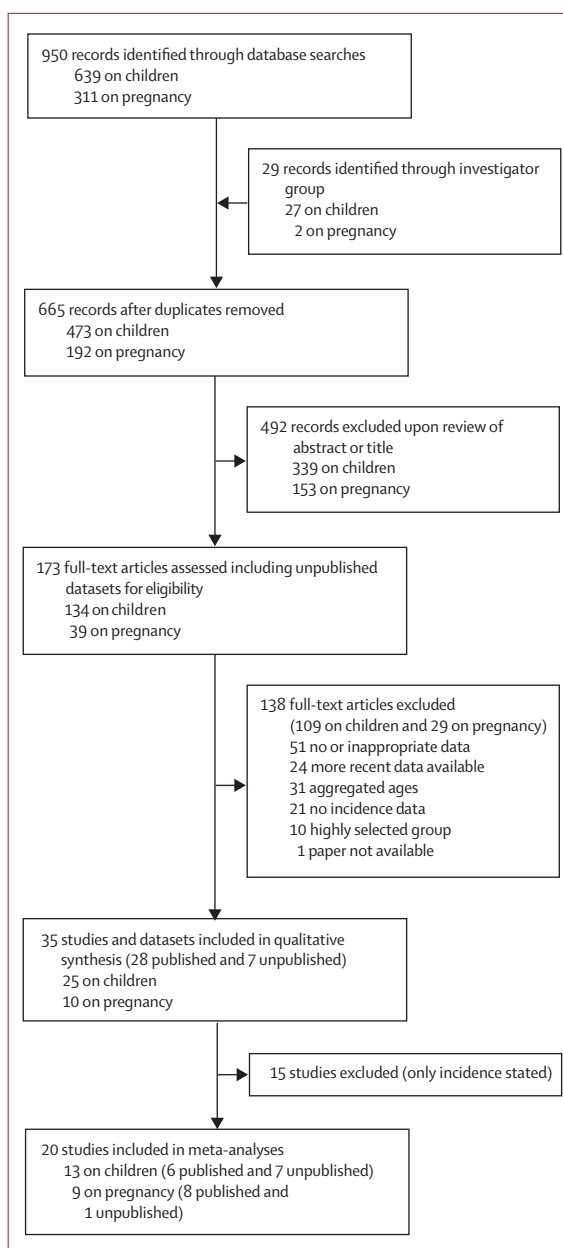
950 records identified through database searches
639 on children
311 on pregnancy

29 records identified through investigator group
27 on children
2 on pregnancy

665 records after duplicates removed
473 on children
192 on pregnancy

492 records excluded upon review of abstract or title
339 on children
153 on pregnancy

173 full-text articles assessed including unpublished datasets for eligibility
134 on children
39 on pregnancy

138 full-text articles excluded
(109 on children and 29 on pregnancy)
51 no or inappropriate data
24 more recent data available
31 aggregated ages
21 no incidence data
10 highly selected group
1 paper not available

35 studies and datasets included in qualitative synthesis (28 published and 7 unpublished)
25 on children
10 on pregnancy

15 studies excluded (only incidence stated)

20 studies included in meta-analyses
13 on children (6 published and 7 unpublished)
9 on pregnancy (8 published and 1 unpublished)